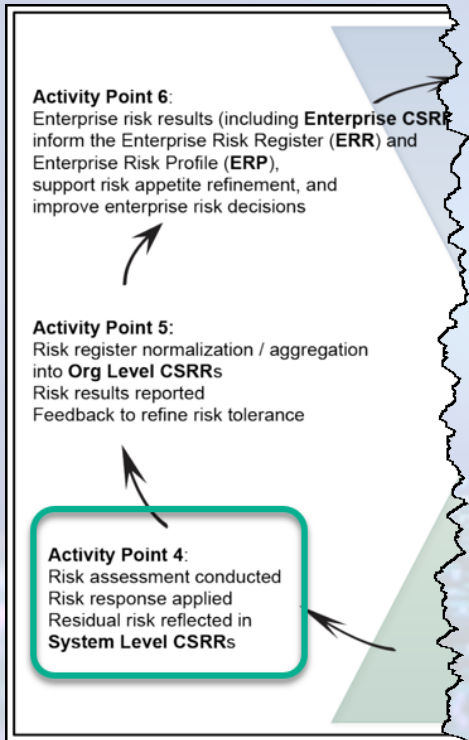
**Activity Point 6**:
Enterprise risk results (including **Enterprise CSR**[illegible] inform the Enterprise Risk Register (**ERR**) and Enterprise Risk Profile (**ERP**), support risk appetite refinement, and improve enterprise risk decisions

**Activity Point 5:**
Risk register normalization / aggregation into **Org Level CSRR**s
Risk results reported
Feedback to refine risk tolerance

**Activity Point 4**:
Risk assessment conducted
Risk response applied
Residual risk reflected in **System Level CSRR**s